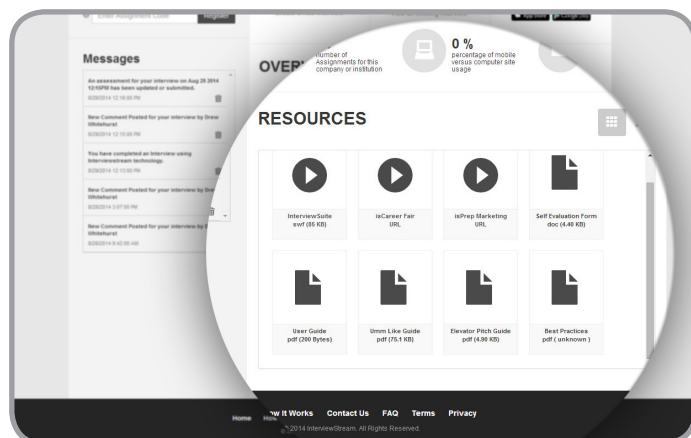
Enter Assignment Code
Register

Messages

An assessment for your interview on Aug 28 2014 12:15PM has been updated or submitted.
8/28/2014 12:16:00 PM

New Comment Posted for your interview by Drew Whitehurst
8/28/2014 12:15:00 PM

You have completed an interview using Interviewstream technology.
8/28/2014 12:13:00 PM

New Comment Posted for your interview by Drew Whitehurst
8/28/2014 3:07:00 PM

New Comment Posted for your interview by Drew Whitehurst
8/28/2014 8:42:00 AM

OVER

Number of Assignments for this company or institution

0 %
percentage of mobile versus computer site usage

RESOURCES

InterviewSuite
swf (85 KB)

isCareer Fair
URL

isPrep Marketing
URL

Self Evaluation Form
doc (4.40 KB)

User Guide
pdf (200 Bytes)

Umm Like Guide
pdf (75.1 KB)

Elevator Pitch Guide
pdf (4.90 KB)

Best Practices
pdf ( unknown )

Home How It Works Contact Us FAQ Terms Privacy

© 2014 InterviewStream. All Rights Reserved.